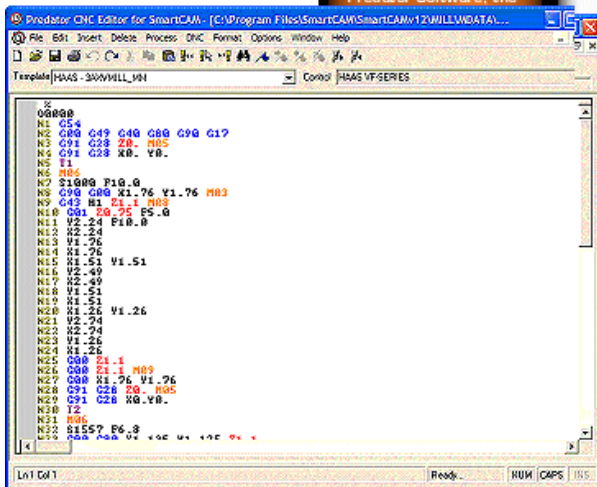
Predator CNC Editor for SmartCAM - [C:\Program Files\SmartCAM\SmartCAMv12\MILL\MDATA\...

File Edit Insert Delete Process DNC Format Options Window Help

Template HAAS - 3AXMILL_MM Control HAAS VF-SERIES

%
O0000
N1 G54
N2 G00 G49 G40 G80 G90 G17
N3 G91 G28 Z0. M05
N4 G91 G28 X0. Y0.
N5 T1
N6 M06
N7 S1000 F10.0
N8 G90 G00 X1.76 Y1.76 M03
N9 G43 H1 Z1.1 M08
N10 G01 Z0.25 F5.0
N11 Y2.24 F10.0
N12 X2.24
N13 Y1.76
N14 X1.76
N15 X1.51 Y1.51
N16 Y2.49
N17 X2.49
N18 Y1.51
N19 X1.51
N20 X1.26 Y1.26
N21 Y2.74
N22 X2.74
N23 Y1.26
N24 X1.26
N25 G00 Z1.1
N26 G00 Z1.1 M09
N27 G00 X1.76 Y1.76
N28 G91 G28 Z0. M05
N29 G91 G28 X0.Y0.
N30 T2
N31 M06
N32 S1557 F6.8
N33 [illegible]

Ln 1 Col 1 Ready... NUM CAPS INS